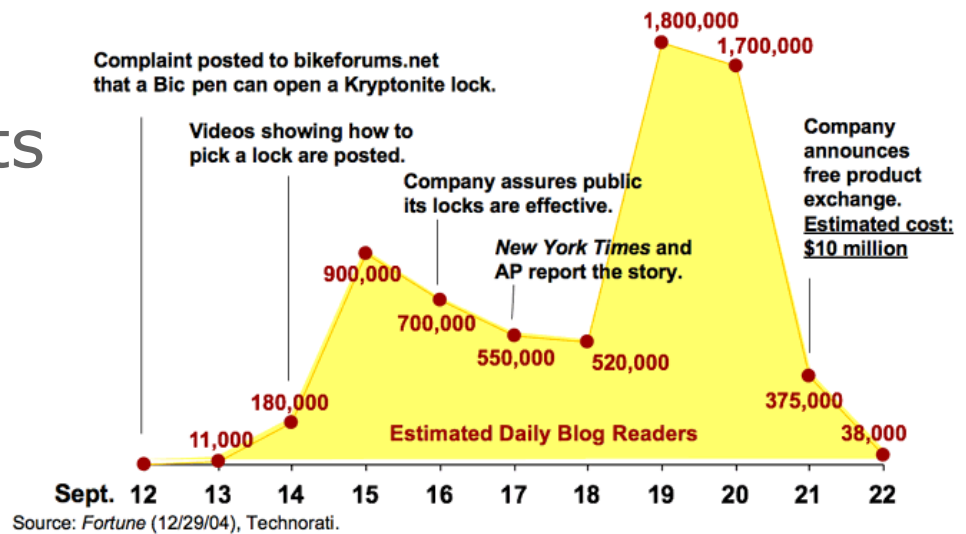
ts

Complaint posted to bikeforums.net that a Bic pen can open a Kryptonite lock.

Videos showing how to pick a lock are posted.

Company assures public its locks are effective.

*New York Times* and AP report the story.

Company announces free product exchange. Estimated cost: $10 million

1,800,000
1,700,000
900,000
700,000
550,000
520,000
180,000
11,000
375,000
38,000

Estimated Daily Blog Readers

Sept. 12 13 14 15 16 17 18 19 20 21 22

Source: *Fortune* (12/29/04), Technorati.